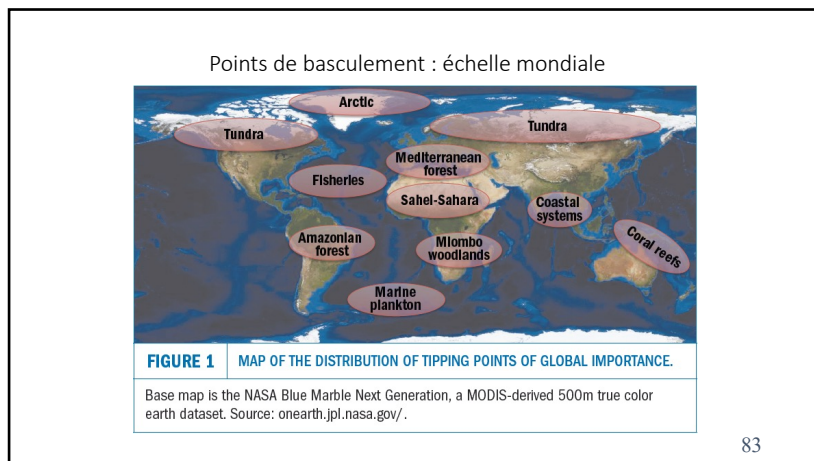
Points de basculement : échelle mondiale

Arctic

Tundra

Tundra

Mediterranean forest

Fisheries

Sahel-Sahara

Coastal systems

Coral reefs

Amazonian forest

Miombo woodlands

Marine plankton

FIGURE 1 MAP OF THE DISTRIBUTION OF TIPPING POINTS OF GLOBAL IMPORTANCE.

Base map is the NASA Blue Marble Next Generation, a MODIS-derived 500m true color earth dataset. Source: onearth.jpl.nasa.gov/.

83